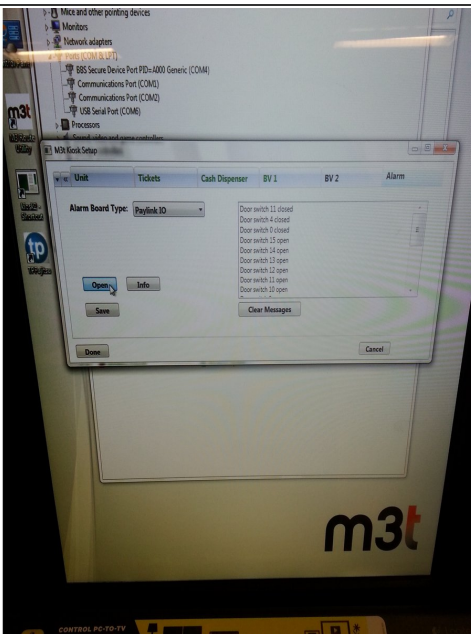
Mice and other pointing devices
Monitors
Network adapters
Ports (COM & LPT)
BBS Secure Device Port PID=A000 Generic (COM4)
Communications Port (COM1)
Communications Port (COM2)
USB Serial Port (COM6)
Processors
Sound, video and game controllers

m3t

M3t Kiosk Setup

Unit
Tickets
Cash Dispenser
BV 1
BV 2
Alarm

Alarm Board Type: Paylink IO

Door switch 11 closed
Door switch 4 closed
Door switch 0 closed
Door switch 15 open
Door switch 14 open
Door switch 13 open
Door switch 12 open
Door switch 11 open
Door switch 10 open

Open
Info
Save
Clear Messages
Done
Cancel

tp

m3t

CONTROL PC-TO-TV